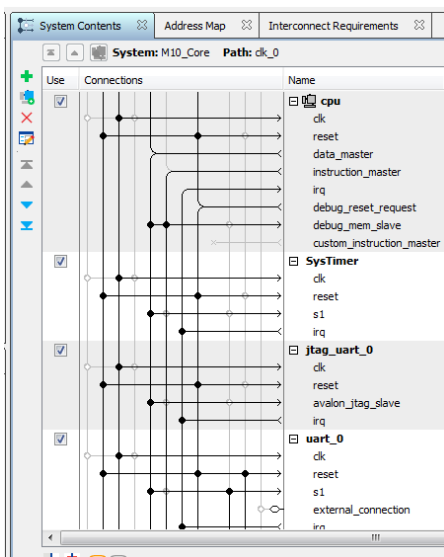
System Contents ⊠ | Address Map ⊠ | Interconnect Requirements ⊠

System: M10_Core Path: clk_0

| Use | Connections | Name |
|---|---|---|
| ☑ | | ⊟ cpu |
| | | clk |
| | | reset |
| | | data_master |
| | | instruction_master |
| | | irq |
| | | debug_reset_request |
| | | debug_mem_slave |
| | | custom_instruction_master |
| ☑ | | ⊟ SysTimer |
| | | clk |
| | | reset |
| | | s1 |
| | | irq |
| ☑ | | ⊟ jtag_uart_0 |
| | | clk |
| | | reset |
| | | avalon_jtag_slave |
| | | irq |
| ☑ | | ⊟ uart_0 |
| | | clk |
| | | reset |
| | | s1 |
| | | external_connection |
| | | irq |